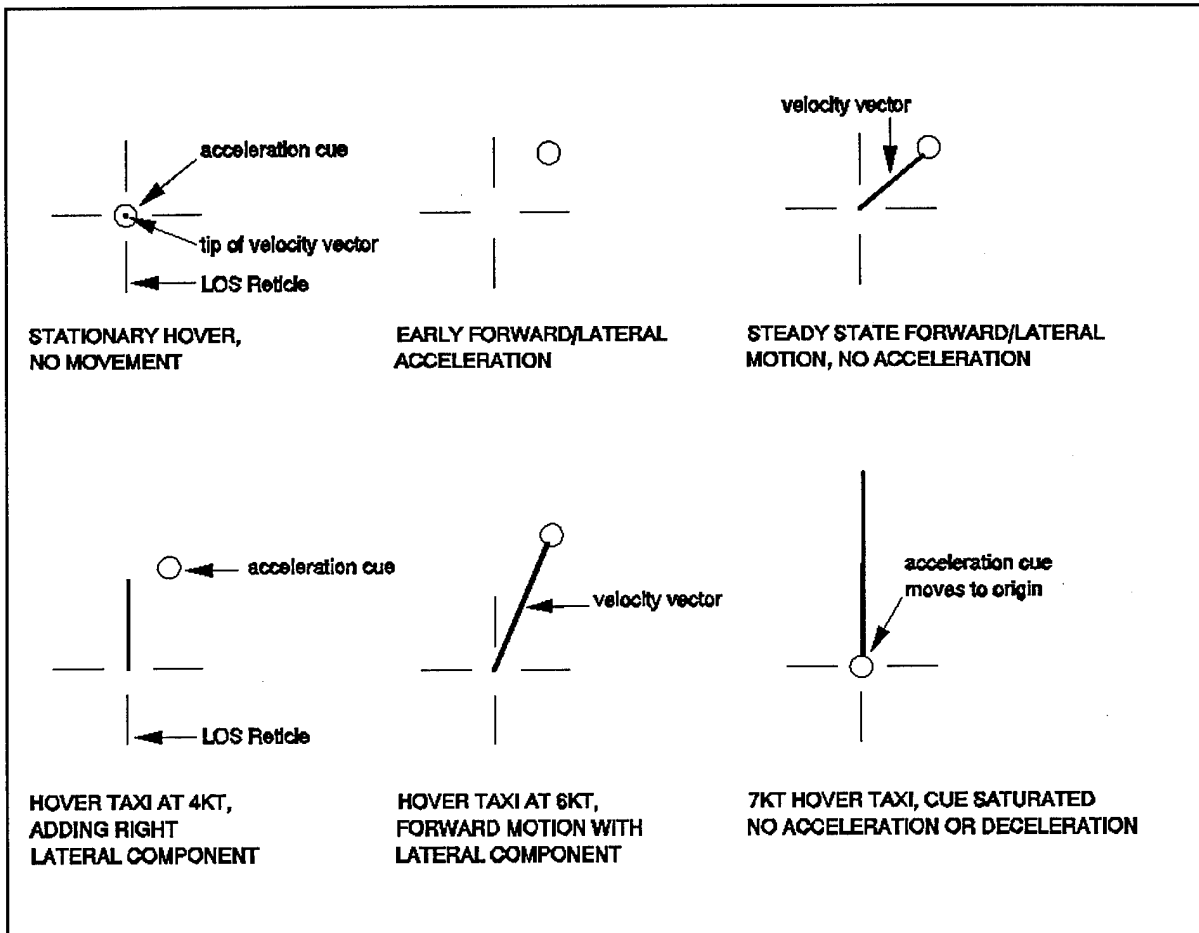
acceleration cue

tip of velocity vector

LOS Reticle

STATIONARY HOVER, NO MOVEMENT

EARLY FORWARD/LATERAL ACCELERATION

velocity vector

STEADY STATE FORWARD/LATERAL MOTION, NO ACCELERATION

acceleration cue

LOS Reticle

HOVER TAXI AT 4KT, ADDING RIGHT LATERAL COMPONENT

velocity vector

HOVER TAXI AT 6KT, FORWARD MOTION WITH LATERAL COMPONENT

acceleration cue moves to origin

7KT HOVER TAXI, CUE SATURATED NO ACCELERATION OR DECELERATION